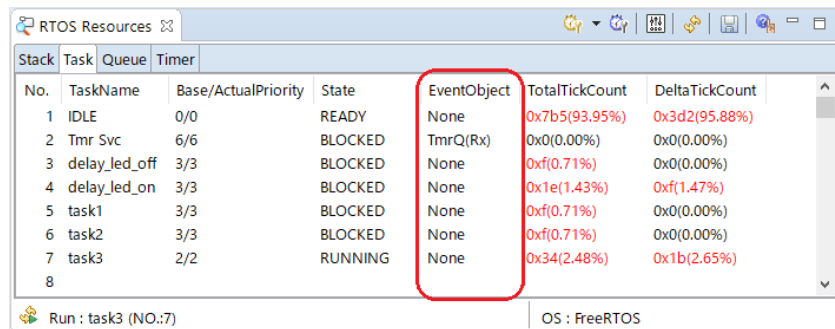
RTOS Resources ⊠

Stack | Task | Queue | Timer

| No. | TaskName | Base/ActualPriority | State | EventObject | TotalTickCount | DeltaTickCount |
|---|---|---|---|---|---|---|
| 1 | IDLE | 0/0 | READY | None | 0x7b5(93.95%) | 0x3d2(95.88%) |
| 2 | Tmr Svc | 6/6 | BLOCKED | TmrQ(Rx) | 0x0(0.00%) | 0x0(0.00%) |
| 3 | delay_led_off | 3/3 | BLOCKED | None | 0xf(0.71%) | 0x0(0.00%) |
| 4 | delay_led_on | 3/3 | BLOCKED | None | 0x1e(1.43%) | 0xf(1.47%) |
| 5 | task1 | 3/3 | BLOCKED | None | 0xf(0.71%) | 0x0(0.00%) |
| 6 | task2 | 3/3 | BLOCKED | None | 0xf(0.71%) | 0x0(0.00%) |
| 7 | task3 | 2/2 | RUNNING | None | 0x34(2.48%) | 0x1b(2.65%) |
| 8 | | | | | | |

Run : task3 (NO.:7)

OS : FreeRTOS